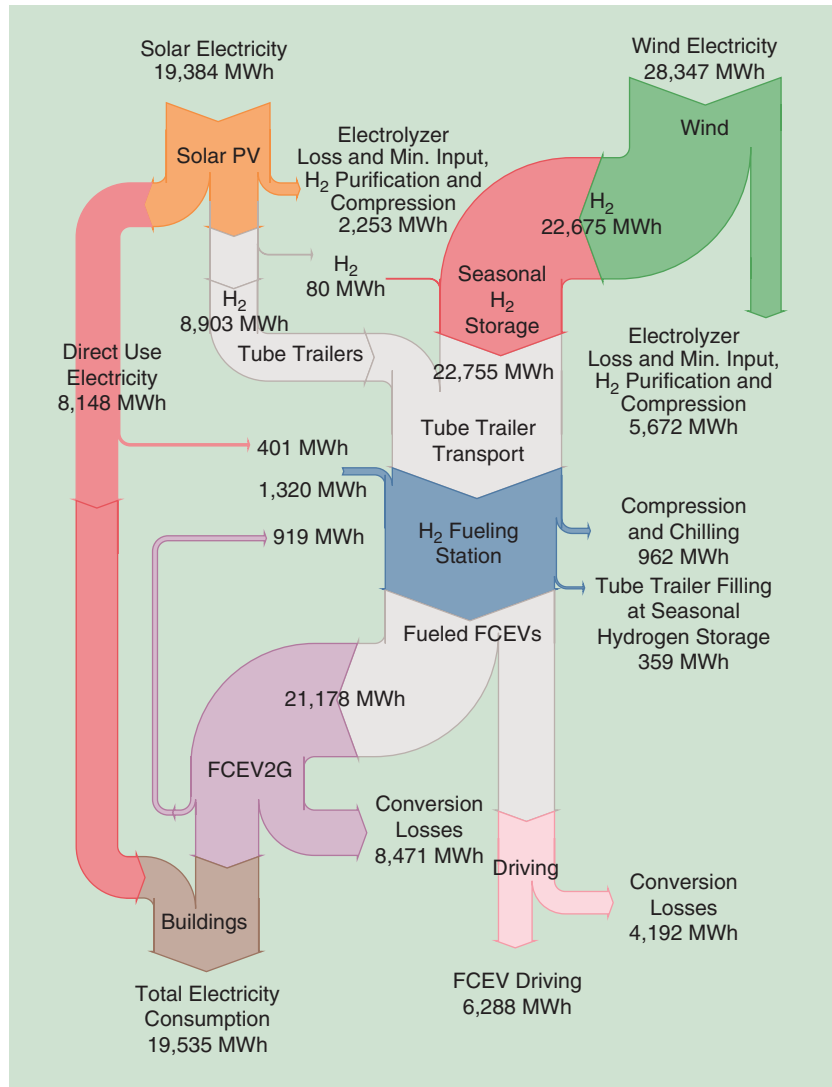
Solar Electricity
19,384 MWh

Wind Electricity
28,347 MWh

Solar PV

Electrolyzer
Loss and Min. Input,
$H_2$ Purification and
Compression
2,253 MWh

Wind

$H_2$
22,675 MWh

$H_2$
80 MWh

Seasonal
$H_2$
Storage

$H_2$
8,903 MWh

Direct Use
Electricity
8,148 MWh

Tube Trailers

22,755 MWh

Electrolyzer
Loss and Min. Input,
$H_2$ Purification and
Compression
5,672 MWh

Tube Trailer
Transport

401 MWh

1,320 MWh

$H_2$ Fueling
Station

Compression
and Chilling
962 MWh

919 MWh

Tube Trailer Filling
at Seasonal
Hydrogen Storage
359 MWh

Fueled FCEVs

21,178 MWh

FCEV2G

Conversion
Losses
8,471 MWh

Driving

Conversion
Losses
4,192 MWh

Buildings

Total Electricity
Consumption
19,535 MWh

FCEV Driving
6,288 MWh